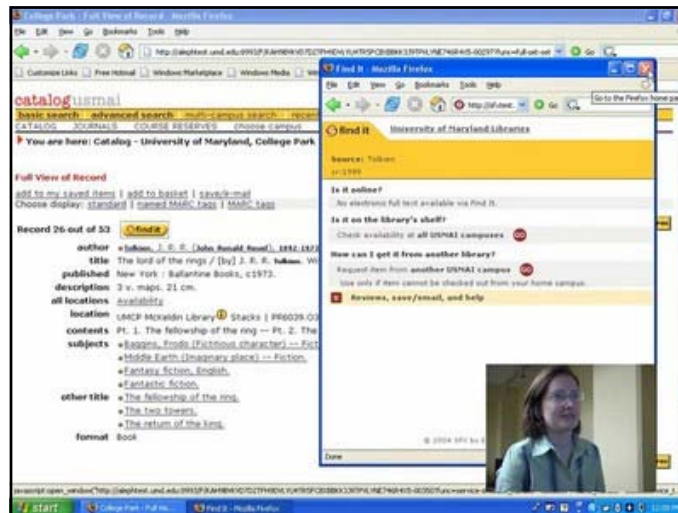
College Park : Full View of Record - Mozilla Firefox

File Edit View Go Bookmarks Tools Help

http://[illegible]

Customize Links | Free Hotmail | Windows Marketplace | Windows Media | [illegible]

catalog usmai

basic search | advanced search | multi-campus search | recent

CATALOG | JOURNALS | COURSE RESERVES | choose campus

You are here: Catalog - University of Maryland, College Park

Full View of Record

add to my saved items | add to basket | save/e-mail

Choose display: standard | named MARC tags | MARC tags

Record 26 out of 53 find it

author Tolkien, J. R. R. (John Ronald Reuel), 1892-1973

title The lord of the rings / [by] J. R. R. Tolkien. Wi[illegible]

published New York : Ballantine Books, c1973.

description 3 v. maps. 21 cm.

all locations Availability

location UMCP McKeldin Library Stacks | PR6039.O3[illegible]

contents Pt. 1. The fellowship of the ring -- Pt. 2. The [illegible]

subjects Baggins, Frodo (Fictitious character) -- Fict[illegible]

Middle Earth (Imaginary place) -- Fiction.

Fantasy fiction, English.

Fantastic fiction.

other title The fellowship of the ring.

The two towers.

The return of the king.

format Book

Find It - Mozilla Firefox

File Edit View Go Bookmarks Tools Help

http://sfx.test.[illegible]

Go to the Firefox home page

Find It University of Maryland Libraries

Source: Tolkien

yr:1999

Is it online?

No electronic full text available via Find It.

Is it on the library's shelf?

Check availability at all USMAI campuses GO

How can I get it from another library?

Request item from another USMAI campus GO

Use only if item cannot be checked out from your home campus.

Reviews, save/email, and help

© 2004 SFX by E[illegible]

Done

javascript:open_window("http://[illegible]

start | College Park : Full Vi... | Find It - Mozilla Firefox